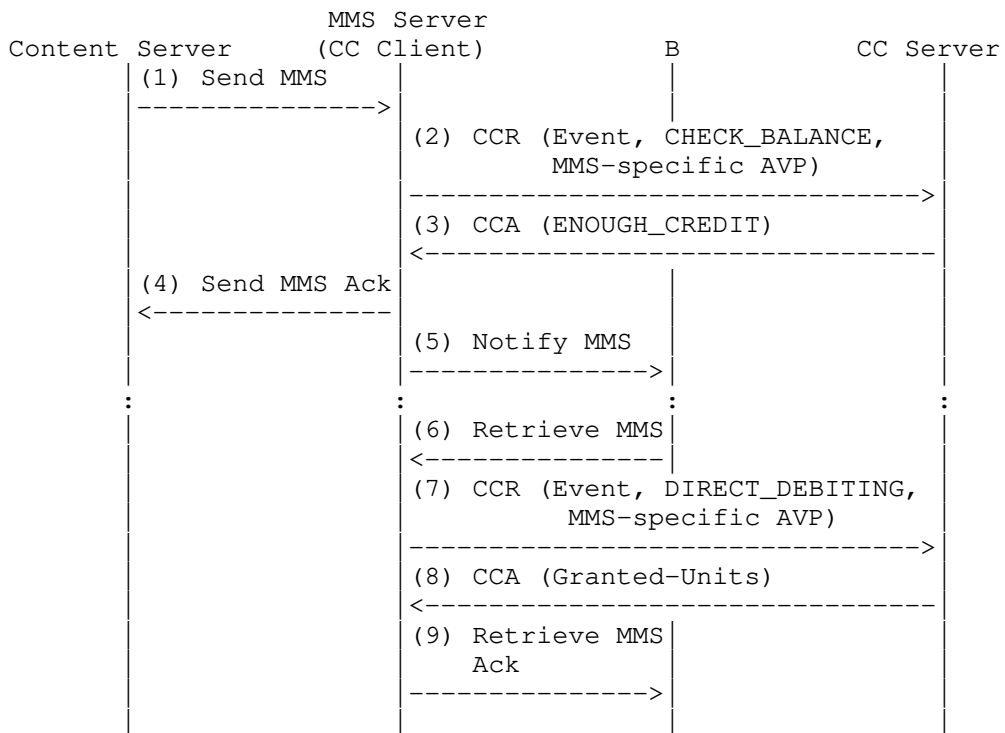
MMS Server
Content Server (CC Client) B CC Server

(1) Send MMS

(2) CCR (Event, CHECK_BALANCE, MMS-specific AVP)

(3) CCA (ENOUGH_CREDIT)

(4) Send MMS Ack

(5) Notify MMS

(6) Retrieve MMS

(7) CCR (Event, DIRECT_DEBITING, MMS-specific AVP)

(8) CCA (Granted-Units)

(9) Retrieve MMS Ack